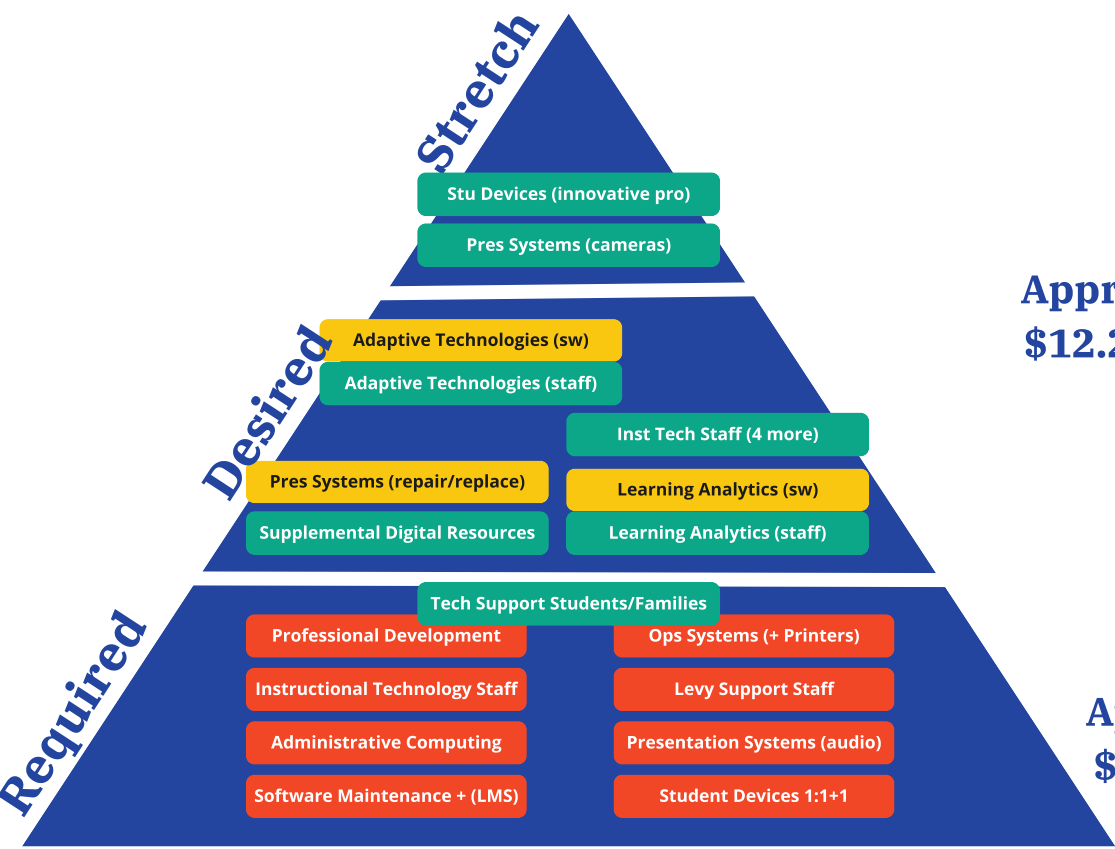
Stretch

Stu Devices (innovative pro)

Pres Systems (cameras)

Desired

Adaptive Technologies (sw)

Adaptive Technologies (staff)

Inst Tech Staff (4 more)

Pres Systems (repair/replace)

Learning Analytics (sw)

Supplemental Digital Resources

Learning Analytics (staff)

Required

Tech Support Students/Families

Professional Development

Ops Systems (+ Printers)

Instructional Technology Staff

Levy Support Staff

Administrative Computing

Presentation Systems (audio)

Software Maintenance + (LMS)

Student Devices 1:1+1

Appr
$12.2

A
$